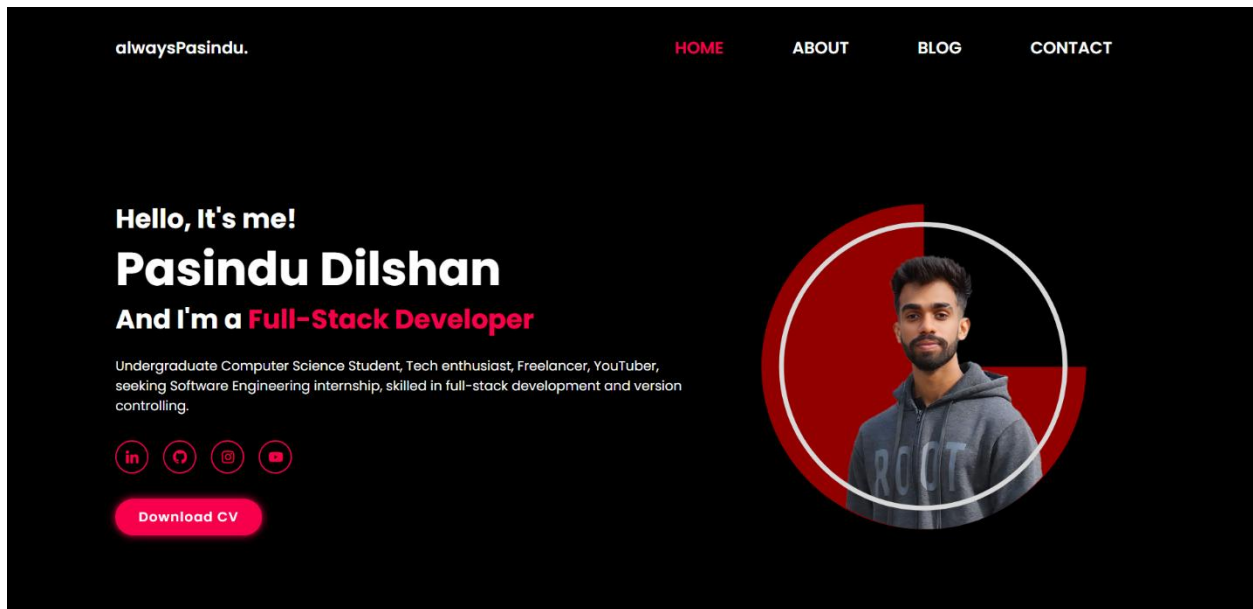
alwaysPasindu.

HOME ABOUT BLOG CONTACT

Hello, It's me!

Pasindu Dilshan

And I'm a Full-Stack Developer

Undergraduate Computer Science Student, Tech enthusiast, Freelancer, YouTuber, seeking Software Engineering internship, skilled in full-stack development and version controlling.

in

Download CV

ROOT